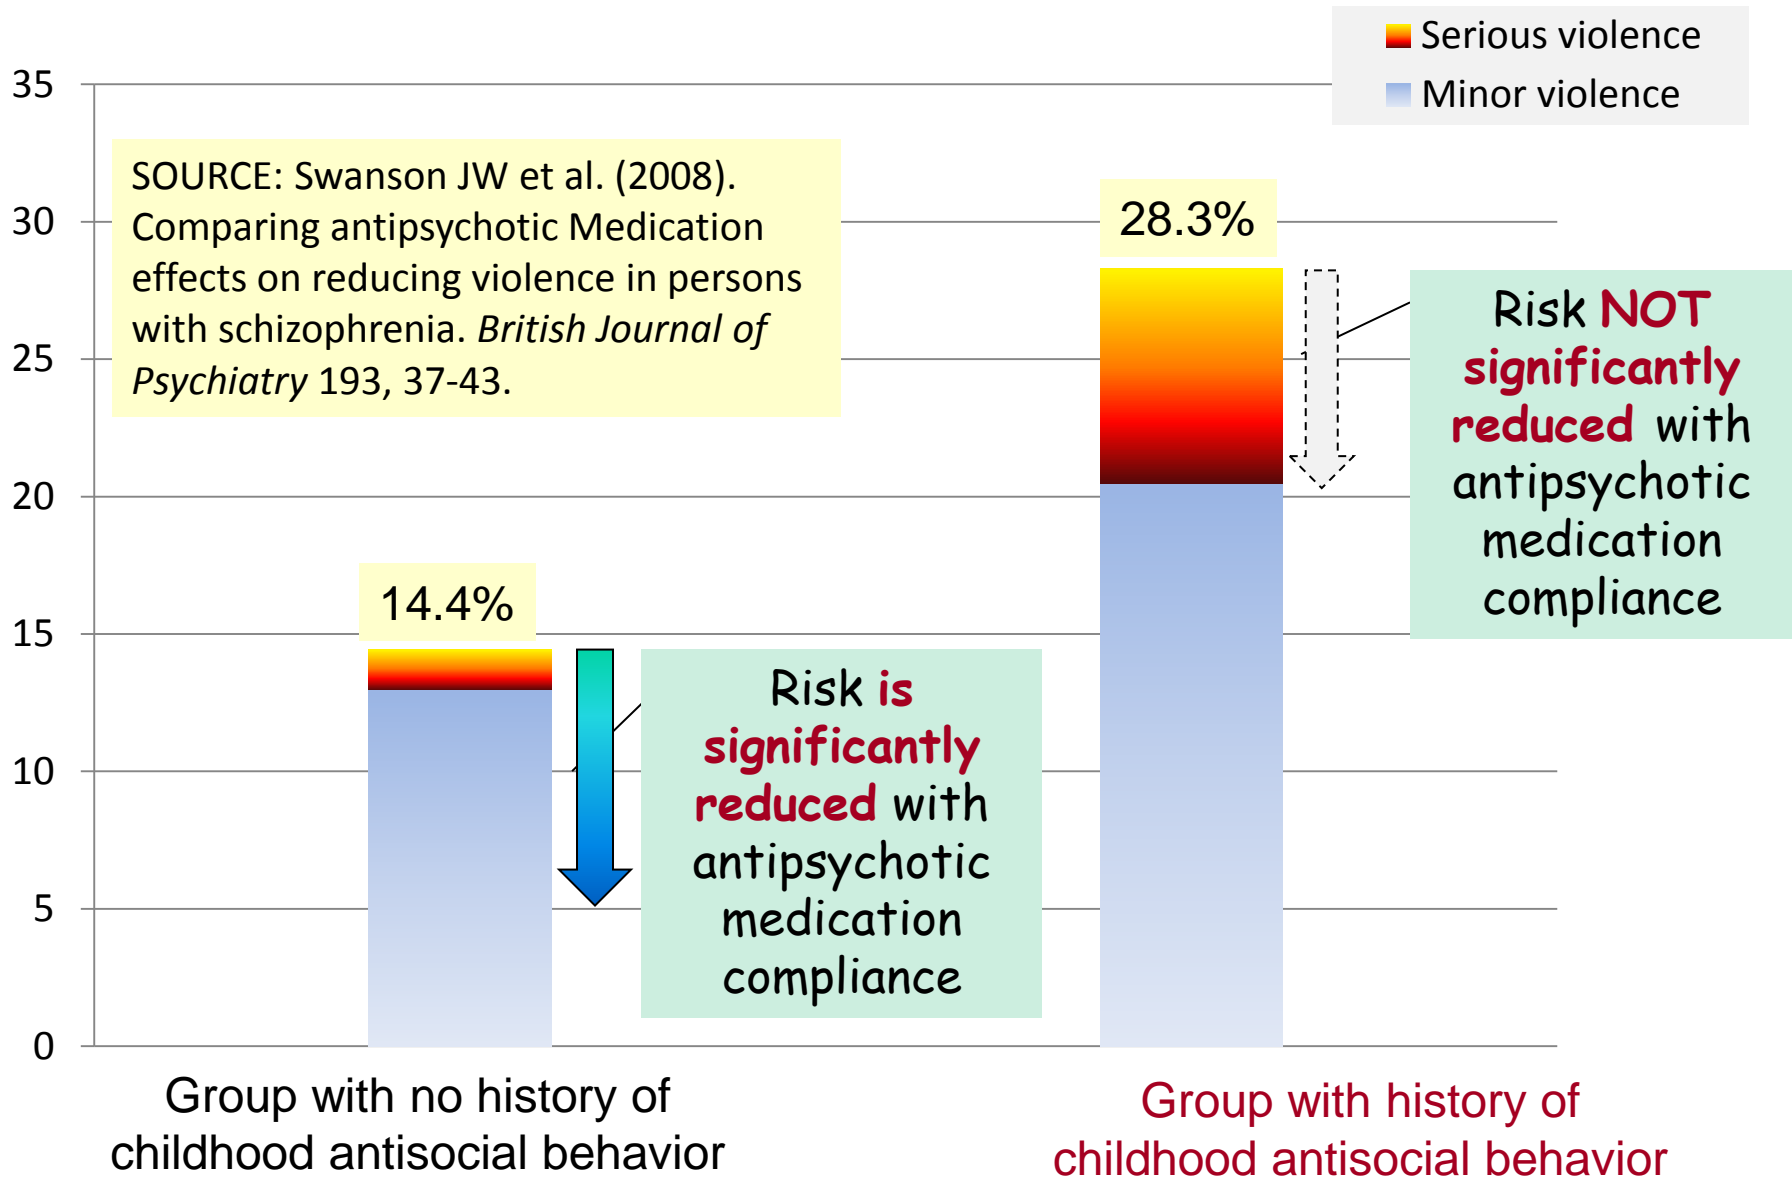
Serious violence
Minor violence

35
30
25
20
15
10
5
0

SOURCE: Swanson JW et al. (2008). Comparing antipsychotic Medication effects on reducing violence in persons with schizophrenia. *British Journal of Psychiatry* 193, 37-43.

28.3%

Risk NOT significantly reduced with antipsychotic medication compliance

14.4%

Risk is significantly reduced with antipsychotic medication compliance

Group with no history of childhood antisocial behavior

Group with history of childhood antisocial behavior